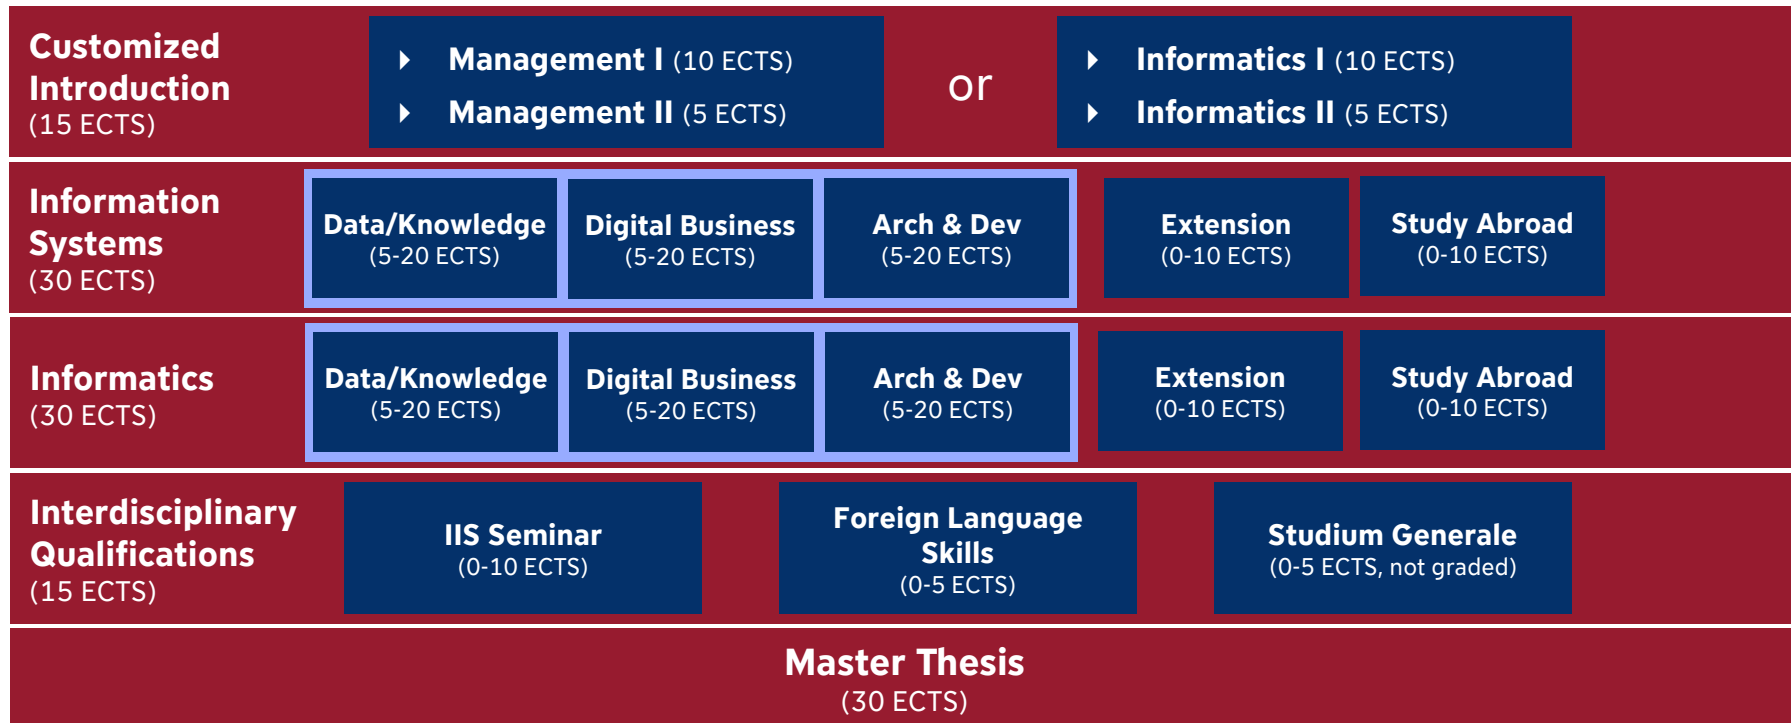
Customized Introduction
(15 ECTS)

Management I (10 ECTS)
Management II (5 ECTS)

or

Informatics I (10 ECTS)
Informatics II (5 ECTS)

Information Systems
(30 ECTS)

Data/Knowledge
(5-20 ECTS)

Digital Business
(5-20 ECTS)

Arch & Dev
(5-20 ECTS)

Extension
(0-10 ECTS)

Study Abroad
(0-10 ECTS)

Informatics
(30 ECTS)

Data/Knowledge
(5-20 ECTS)

Digital Business
(5-20 ECTS)

Arch & Dev
(5-20 ECTS)

Extension
(0-10 ECTS)

Study Abroad
(0-10 ECTS)

Interdisciplinary Qualifications
(15 ECTS)

IIS Seminar
(0-10 ECTS)

Foreign Language Skills
(0-5 ECTS)

Studium Generale
(0-5 ECTS, not graded)

Master Thesis
(30 ECTS)